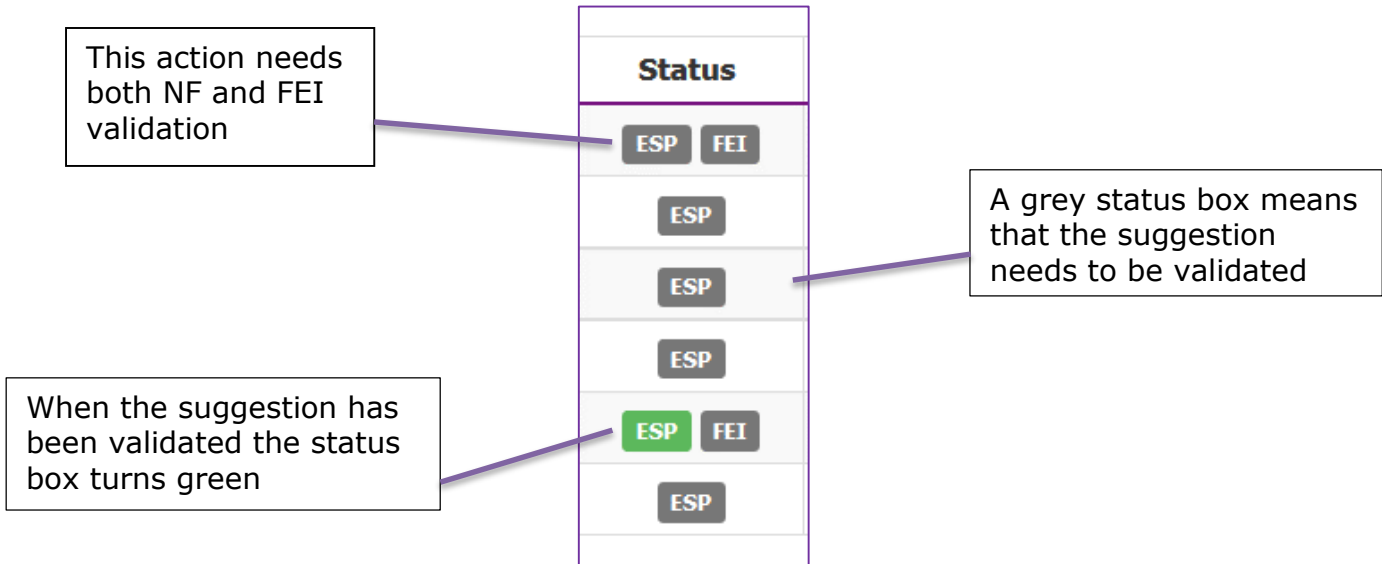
This action needs both NF and FEI validation

Status

ESP FEI

ESP

ESP

ESP

ESP FEI

ESP

A grey status box means that the suggestion needs to be validated

When the suggestion has been validated the status box turns green